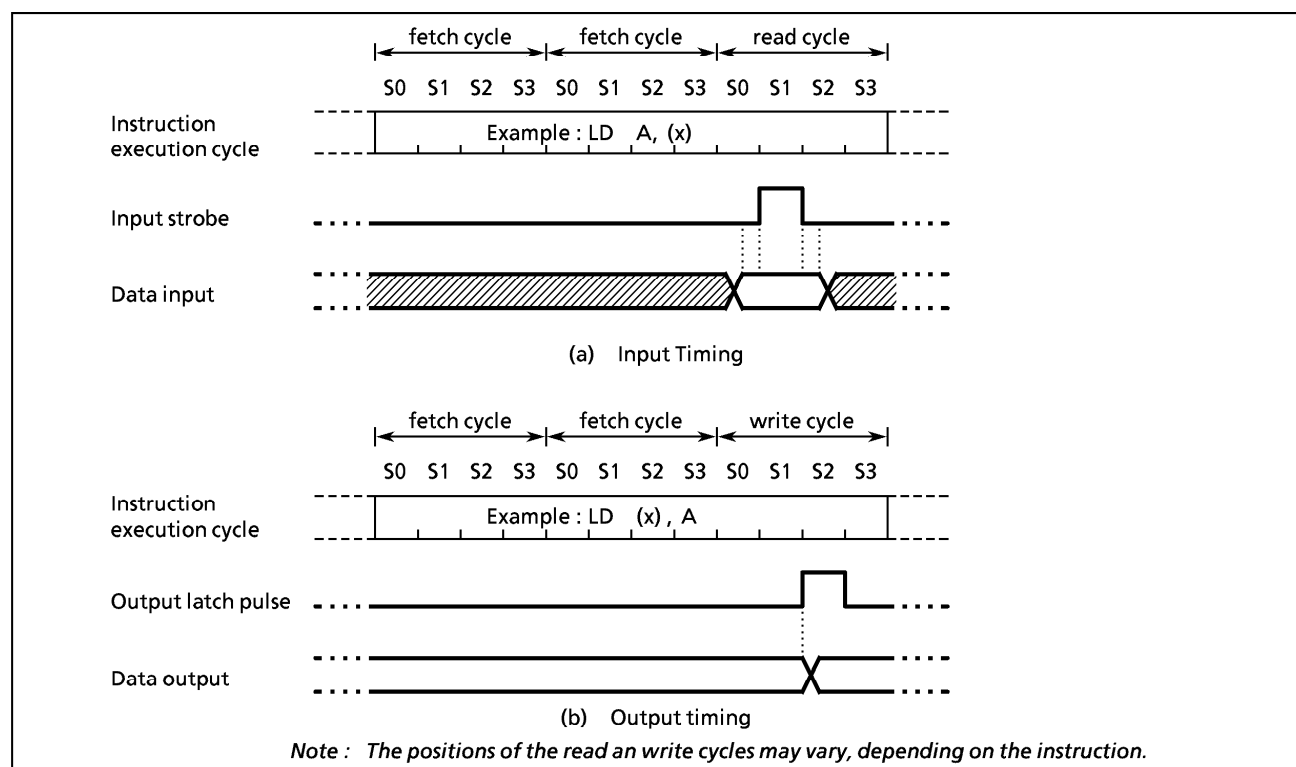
fetch cycle fetch cycle read cycle

S0 S1 S2 S3 S0 S1 S2 S3 S0 S1 S2 S3

Instruction execution cycle

Example : LD A, (x)

Input strobe

Data input

(a) Input Timing

fetch cycle fetch cycle write cycle

S0 S1 S2 S3 S0 S1 S2 S3 S0 S1 S2 S3

Instruction execution cycle

Example : LD (x) , A

Output latch pulse

Data output

(b) Output timing

Note : The positions of the read an write cycles may vary, depending on the instruction.